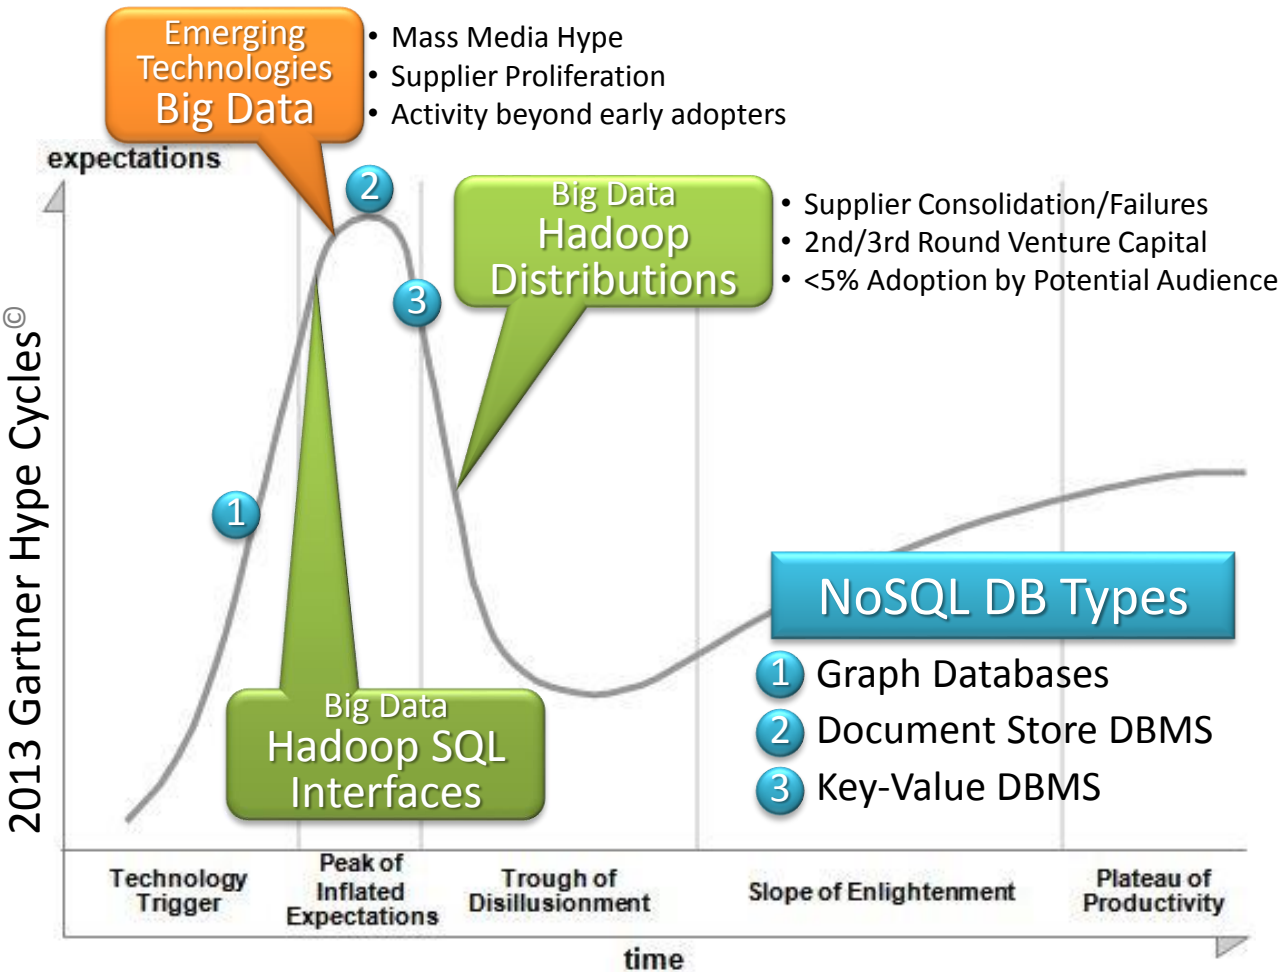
Emerging Technologies Big Data

• Mass Media Hype
• Supplier Proliferation
• Activity beyond early adopters

expectations

2

Big Data Hadoop Distributions

• Supplier Consolidation/Failures
• 2nd/3rd Round Venture Capital
• <5% Adoption by Potential Audience

3

2013 Gartner Hype Cycles©

1

NoSQL DB Types

1 Graph Databases
2 Document Store DBMS
3 Key-Value DBMS

Big Data Hadoop SQL Interfaces

Technology Trigger | Peak of Inflated Expectations | Trough of Disillusionment | Slope of Enlightenment | Plateau of Productivity

time